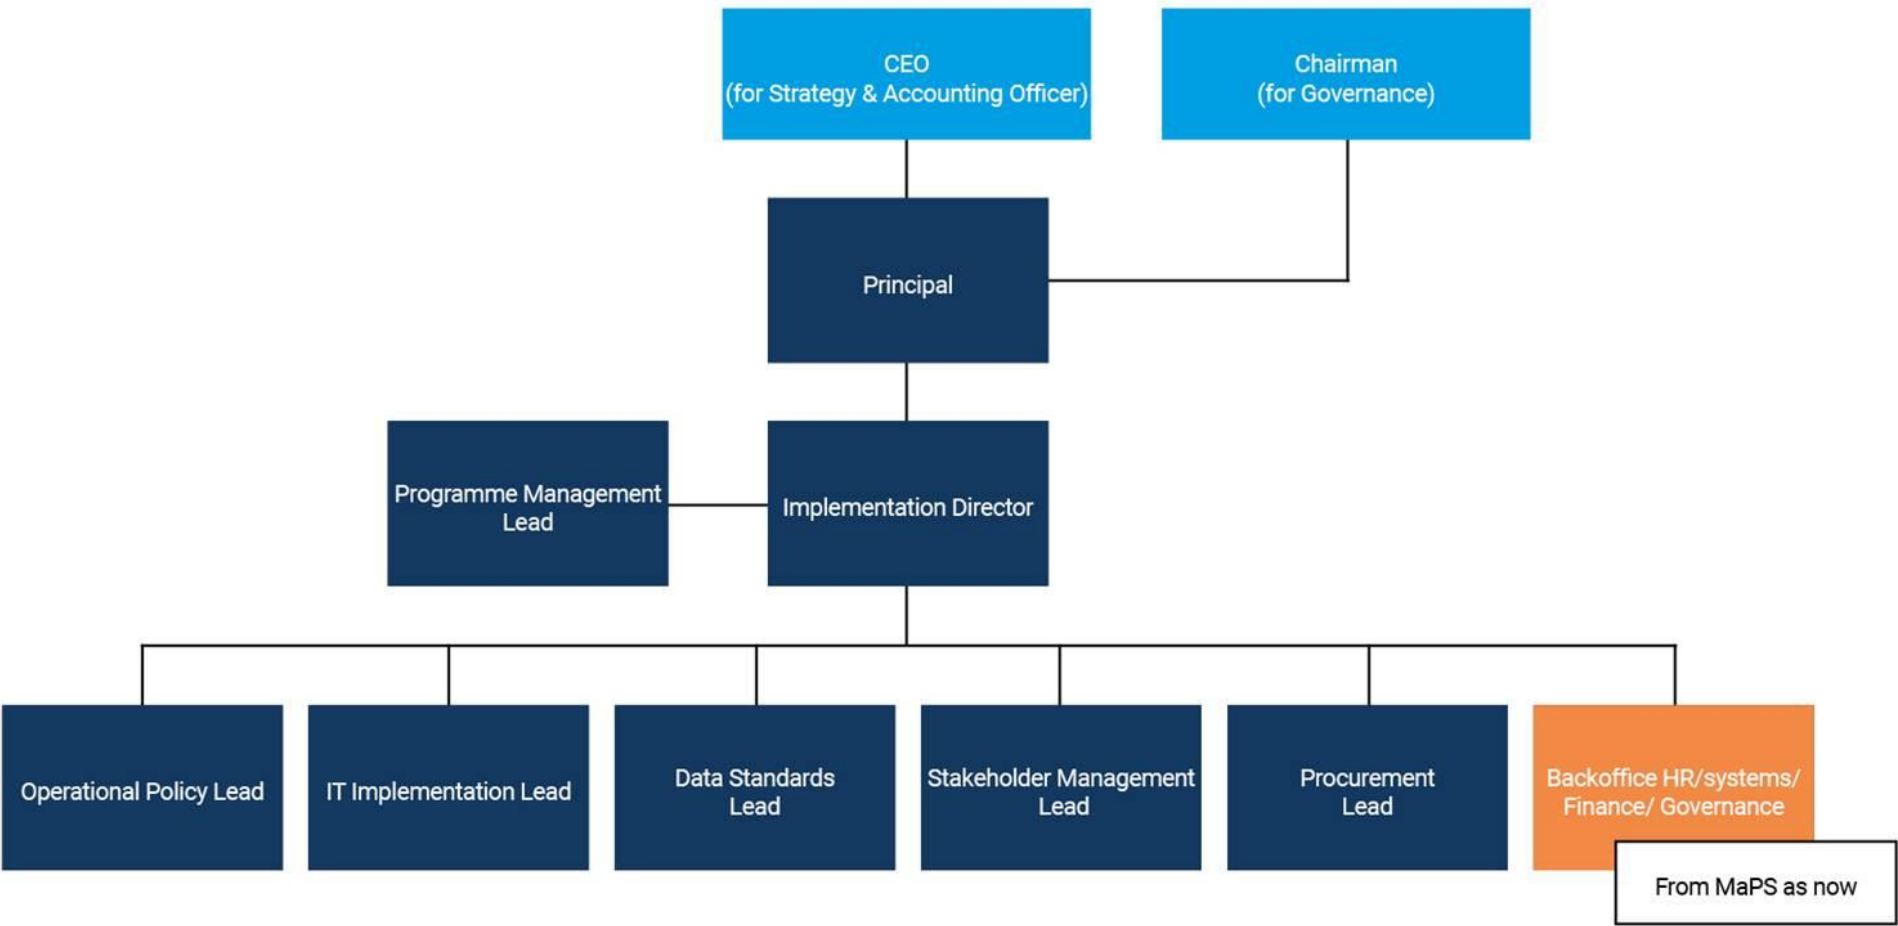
CEO
(for Strategy & Accounting Officer)

Chairman
(for Governance)

Principal

Programme Management Lead

Implementation Director

Operational Policy Lead

IT Implementation Lead

Data Standards Lead

Stakeholder Management Lead

Procurement Lead

Backoffice HR/systems/ Finance/ Governance

From MaPS as now